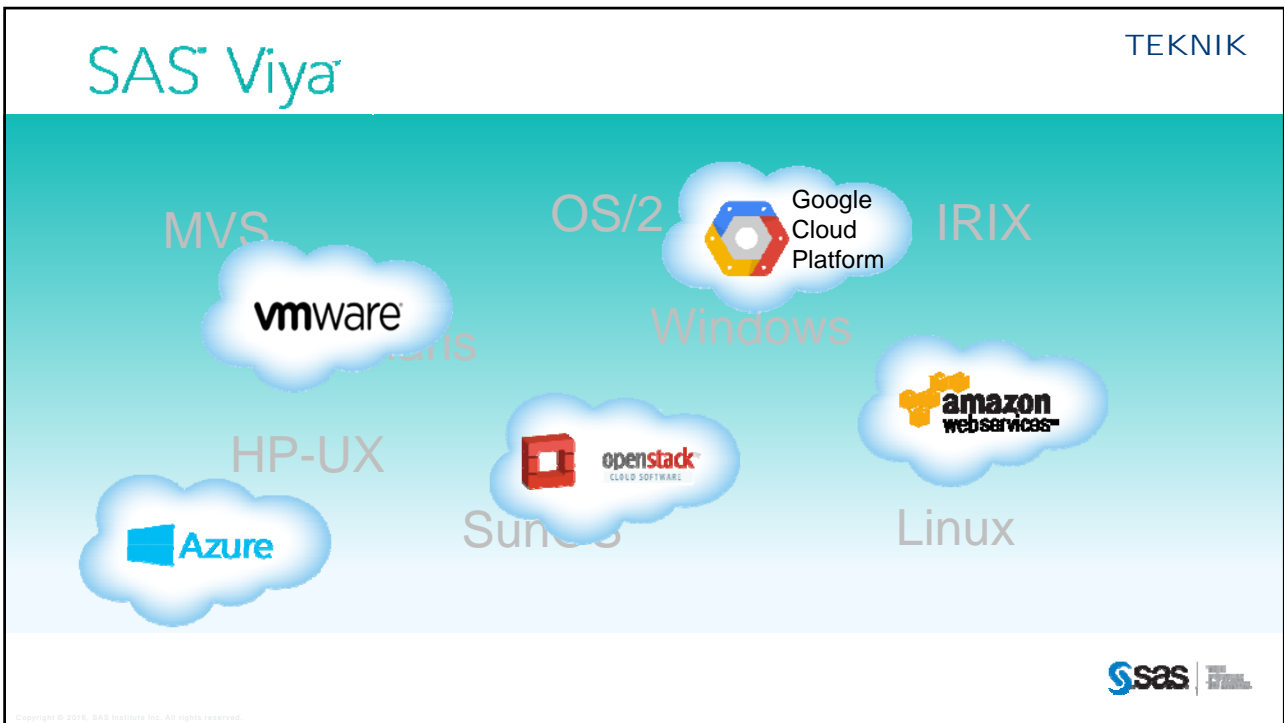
SAS® Viya™

TEKNIK

MVS

OS/2

Google Cloud Platform

IRIX

vmware

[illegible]aris

Windows

amazon web services™

HP-UX

openstack™ CLOUD SOFTWARE

Azure

Sun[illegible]S

Linux

sas THE POWER TO KNOW.

Copyright © 2016, SAS Institute Inc. All rights reserved.